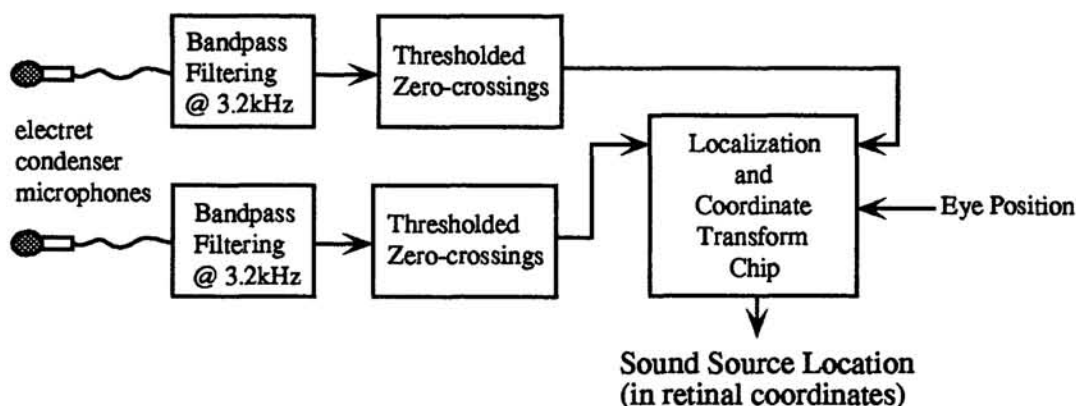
Bandpass Filtering @ 3.2kHz

Thresholded Zero-crossings

electret condenser microphones

Localization and Coordinate Transform Chip

Eye Position

Bandpass Filtering @ 3.2kHz

Thresholded Zero-crossings

Sound Source Location (in retinal coordinates)